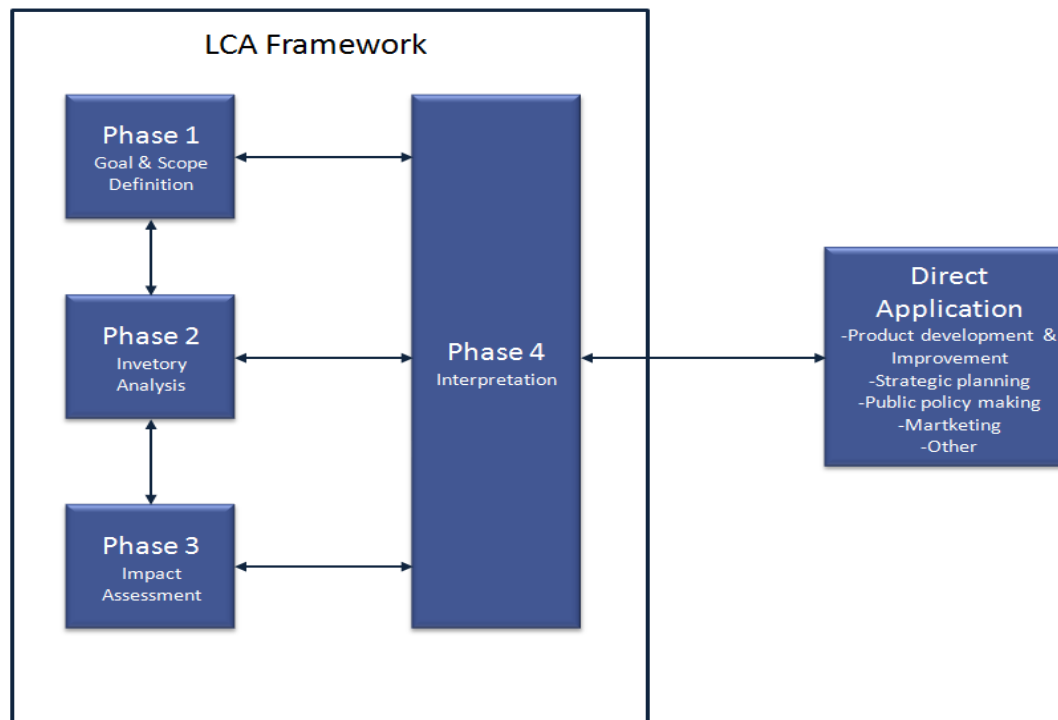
LCA Framework

Phase 1
Goal & Scope Definition

Phase 2
Invetory Analysis

Phase 3
Impact Assessment

Phase 4
Interpretation

Direct Application
-Product development & Improvement
-Strategic planning
-Public policy making
-Martketing
-Other